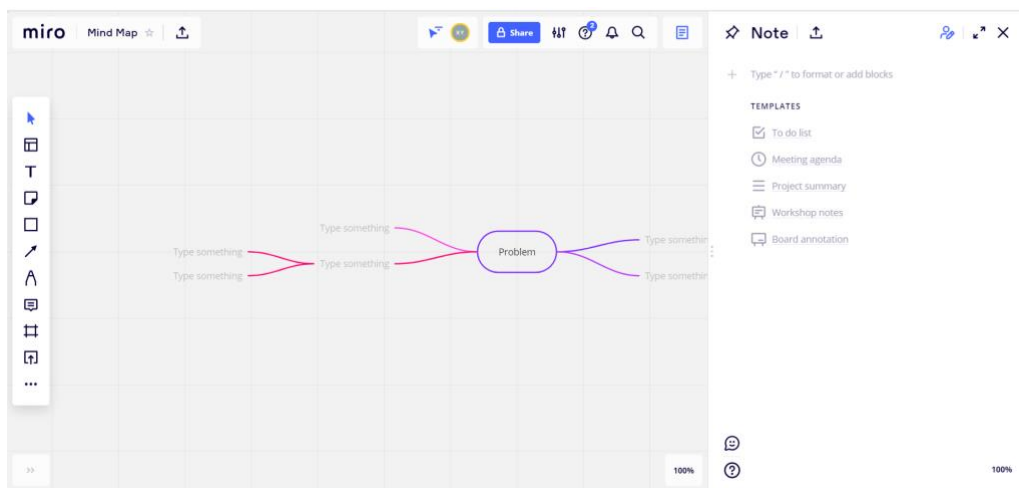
miro Mind Map

Share

2

Type something

Type something

Type something

Type something

Problem

Type somethin

Type somethin

100%

Note

Type " / " to format or add blocks

TEMPLATES

To do list

Meeting agenda

Project summary

Workshop notes

Board annotation

100%